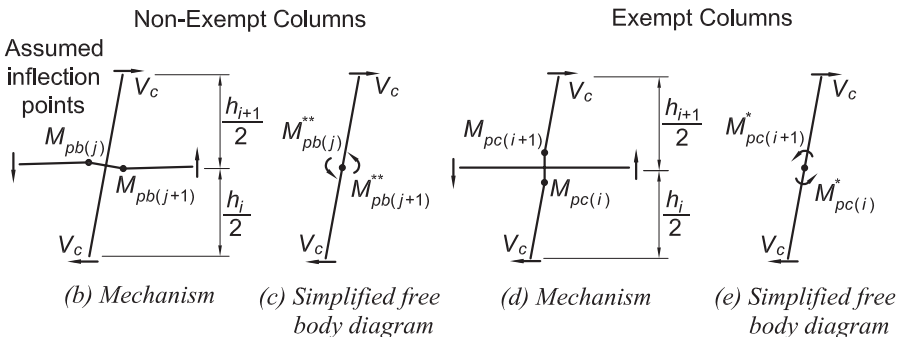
Non-Exempt Columns

Exempt Columns

Assumed inflection points

$V_c$

$\frac{h_{i+1}}{2}$

$M_{pb(j)}$

$M_{pb(j+1)}$

$\frac{h_i}{2}$

$V_c$

$V_c$

$M^{**}_{pb(j)}$

$M^{**}_{pb(j+1)}$

$V_c$

$V_c$

$\frac{h_{i+1}}{2}$

$M_{pc(i+1)}$

$M_{pc(i)}$

$\frac{h_i}{2}$

$V_c$

$V_c$

$M^{*}_{pc(i+1)}$

$M^{*}_{pc(i)}$

$V_c$

(b) Mechanism

(c) Simplified free body diagram

(d) Mechanism

(e) Simplified free body diagram